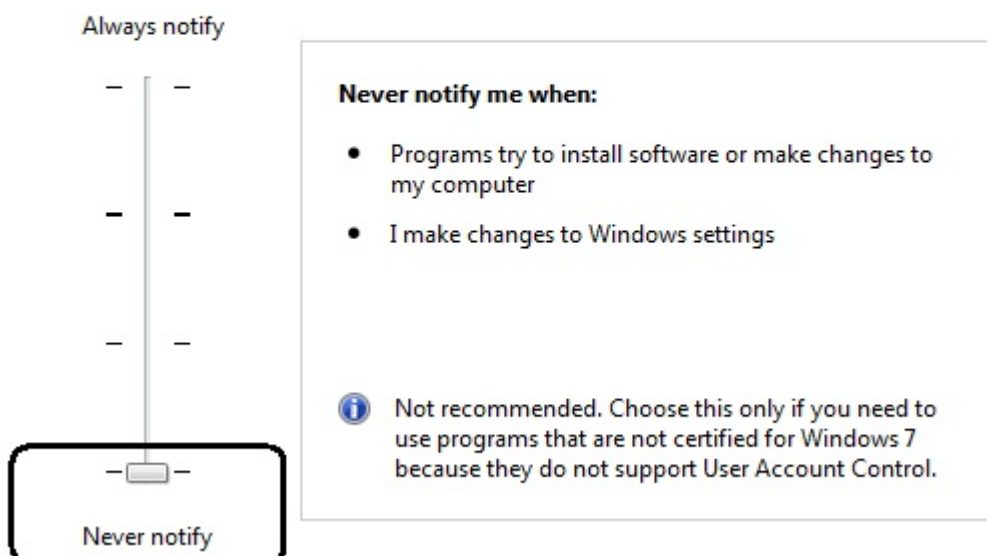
Always notify

Never notify me when:

- Programs try to install software or make changes to my computer
- I make changes to Windows settings

Not recommended. Choose this only if you need to use programs that are not certified for Windows 7 because they do not support User Account Control.

Never notify